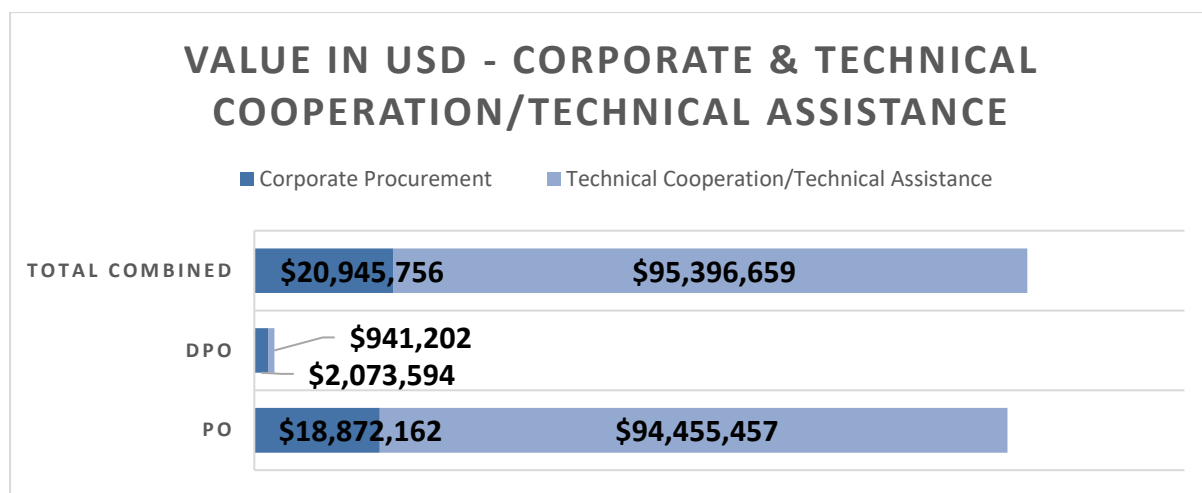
VALUE IN USD - CORPORATE & TECHNICAL COOPERATION/TECHNICAL ASSISTANCE

Corporate Procurement
Technical Cooperation/Technical Assistance

TOTAL COMBINED
$20,945,756
$95,396,659

DPO
$941,202
$2,073,594

PO
$18,872,162
$94,455,457